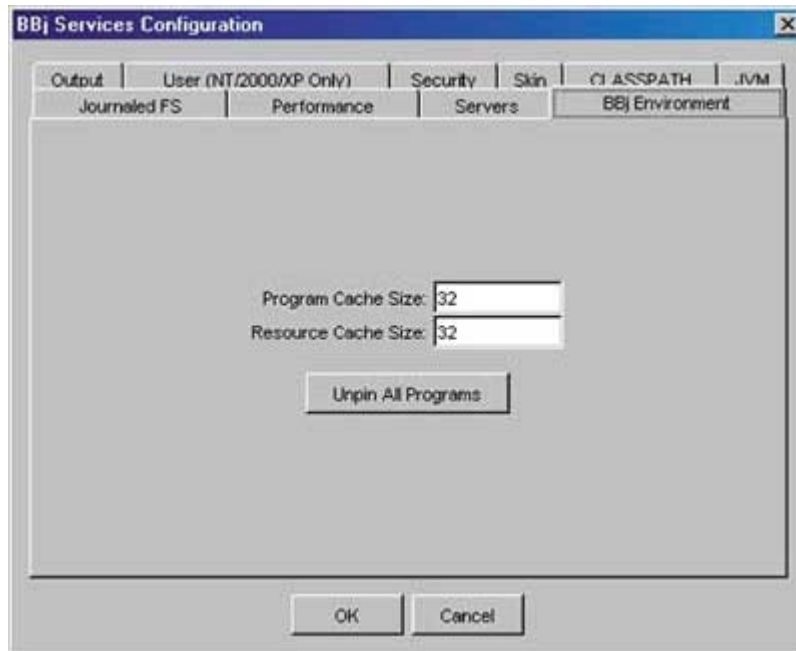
BBj Services Configuration

Output
User (NT/2000/XP Only)
Security
Skin
CLASSPATH
JVM
Journaled FS
Performance
Servers
BBj Environment

Program Cache Size: 32
Resource Cache Size: 32

Unpin All Programs

OK
Cancel